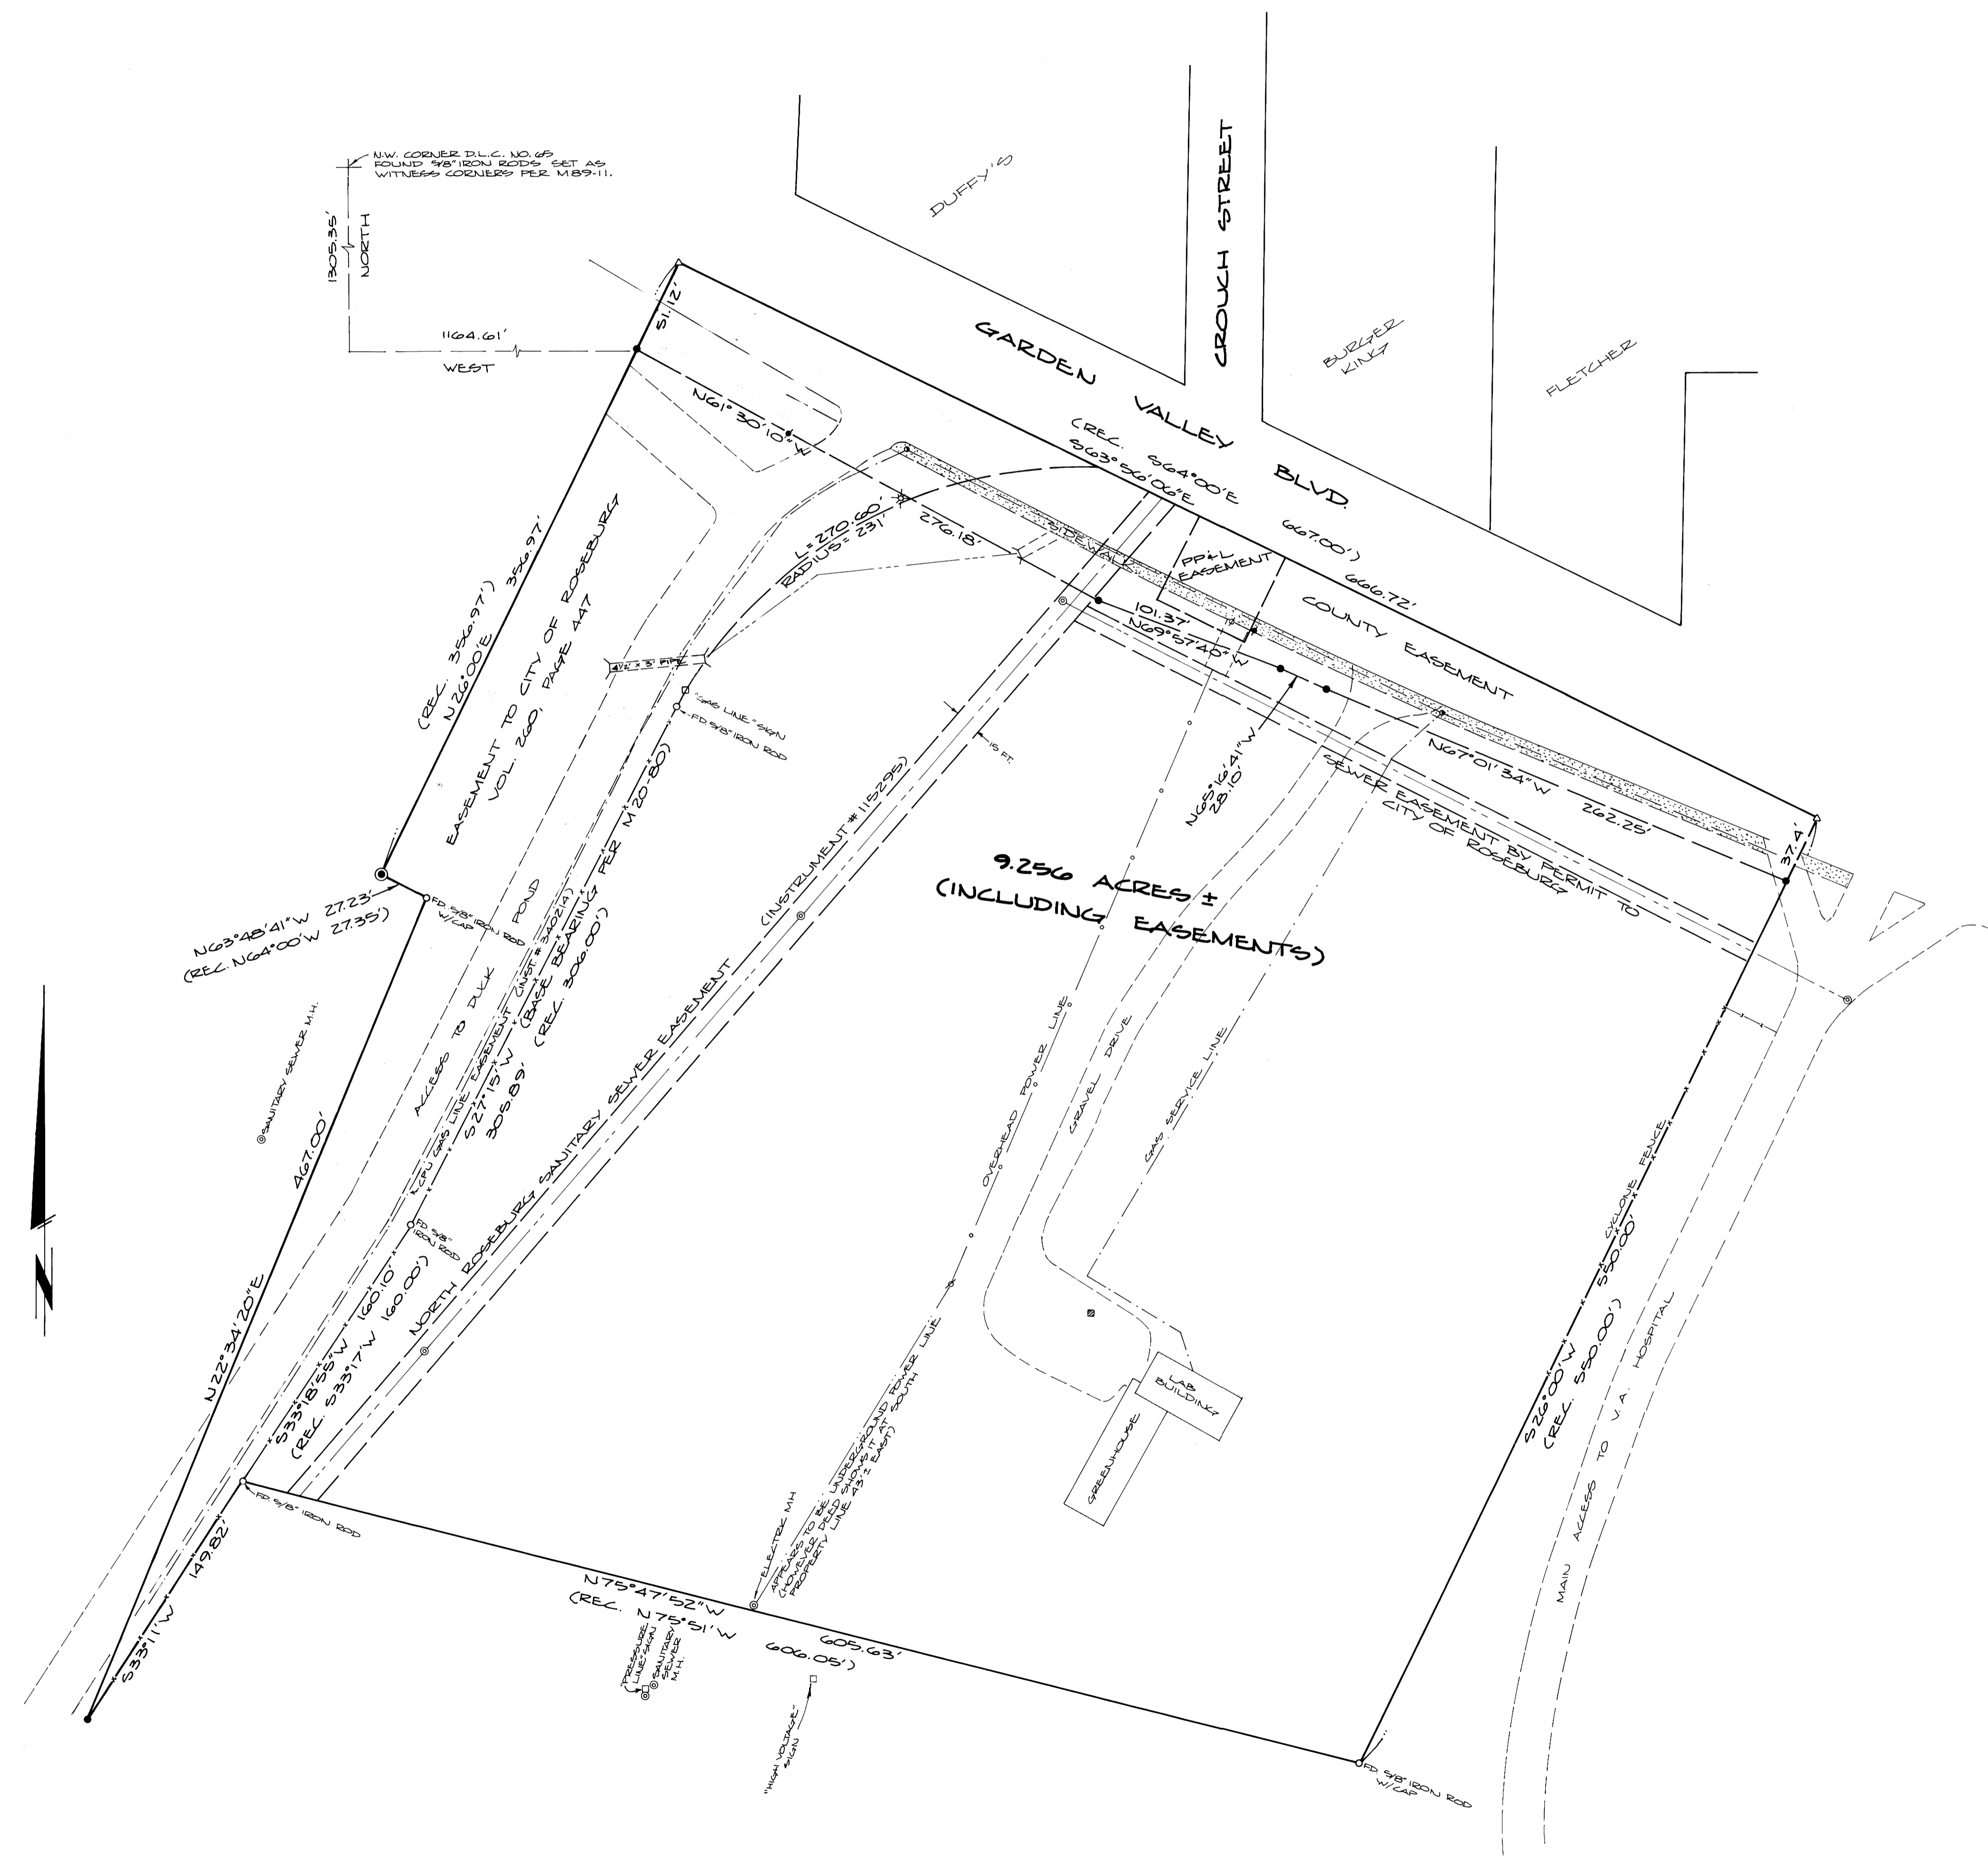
N.W. CORNER D.L.C. NO. 65
FOUND 5/8" IRON RODS SET AS
WITNESS CORNERS PER M89-11.

1305.35'
NORTH
1164.61'
WEST

DUFFY'S
CROUCH STREET
BURGER KING
FLETCHER

GARDEN VALLEY BLVD.
(REC. S64°00'E 667.00')
S63°56'06"E
666.72'

51.12'
N61°30'10"W
L=270.60'
RADIUS=231'
276.18'
SIDEWALK
PP&L EASEMENT
COUNTY EASEMENT
101.37'
N69°57'40"W
N65°16'41"W
28.10'
N67°01'34"W
262.25'
SEWER EASEMENT BY PERMIT TO CITY OF ROSEBURG
37.4'

(REC. 356.97')
N26°00'E 356.97'
EASEMENT TO CITY OF ROSEBURG
VOL. 260, PAGE 447
4½" x 3' PIPE
"GAS LINE" SIGN
FD 5/8" IRON ROD
15 FT.

9.256 ACRES ±
(INCLUDING EASEMENTS)

N63°48'41"W 27.23'
(REC. N64°00'W 27.35')
FD 5/8" IRON ROD W/CAP
POND
ACCESS TO DUCK
CPU GAS LINE EASEMENT (INST. #340214)
S27°15'W (BASE BEARING PER M20-80)
305.89' (REC. 306.00')
(INSTRUMENT # 115295)
NORTH ROSEBURG SANITARY SEWER EASEMENT
SANITARY SEWER M.H.
467.00'
N22°34'20"E
FD 5/8" IRON ROD
S33°18'55"W 160.10'
(REC. S33°17'W 160.00')

OVERHEAD POWER LINE
GRAVEL DRIVE
GAS SERVICE LINE
LAB BUILDING
GREENHOUSE
CYCLONE FENCE
S26°00'W 550.00'
(REC. 550.00')
MAIN ACCESS TO V.A. HOSPITAL

FD 5/8" IRON ROD
149.82'
S33°11'W
ELECTRIC MH
APPEARS TO BE UNDERGROUND POWER LINE (HOWEVER DEED SHOWS IT AT SOUTH PROPERTY LINE 73' ± EAST)
N75°47'52"W
(REC. N75°51'W
605.63'
606.05')
"PRESSURE LINE" SIGN
SANITARY SEWER M.H.
"HIGH VOLTAGE" SIGN
FD 5/8" IRON ROD W/CAP